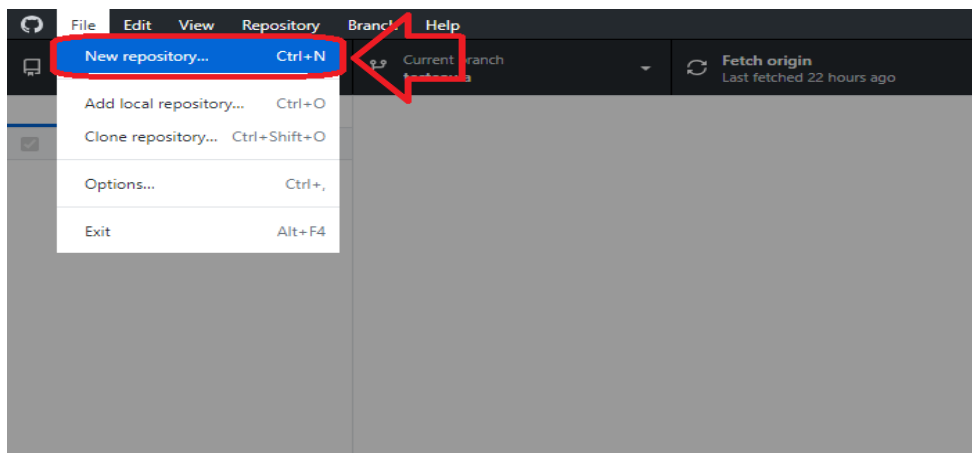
File Edit View Repository Branc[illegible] Help

New repository... Ctrl+N

Current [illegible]ranch
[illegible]

Fetch origin
Last fetched 22 hours ago

Add local repository... Ctrl+O

Clone repository... Ctrl+Shift+O

Options... Ctrl+,

Exit Alt+F4